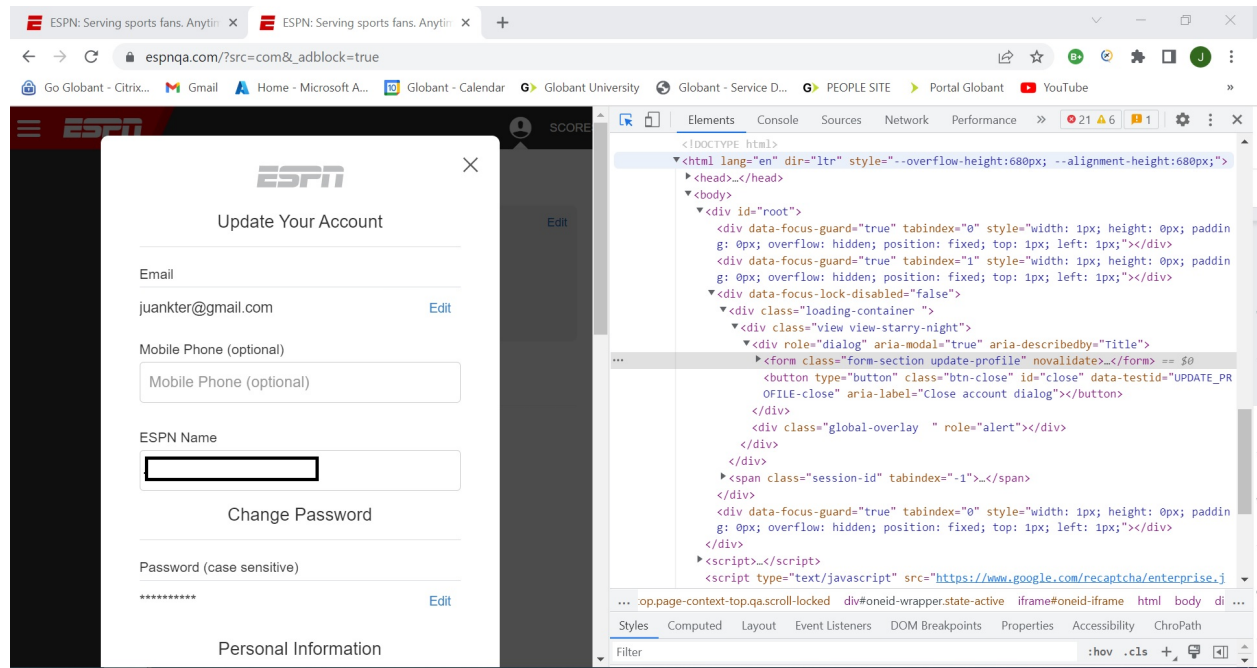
ESPN: Serving sports fans. Anytim ×
ESPN: Serving sports fans. Anytim ×
+

espnqa.com/?src=com&_adblock=true

Go Globant - Citrix... Gmail Home - Microsoft A... Globant - Calendar Globant University Globant - Service D... PEOPLE SITE Portal Globant YouTube »

SCORE

Edit

ESPN

Update Your Account

Email
juankter@gmail.com Edit

Mobile Phone (optional)
Mobile Phone (optional)

ESPN Name

Change Password

Password (case sensitive)
********** Edit

Personal Information

Elements Console Sources Network Performance » 21 6 1

<!DOCTYPE html>
<html lang="en" dir="ltr" style="--overflow-height:680px; --alignment-height:680px;">
<head>…</head>
<body>
<div id="root">
<div data-focus-guard="true" tabindex="0" style="width: 1px; height: 0px; padding: 0px; overflow: hidden; position: fixed; top: 1px; left: 1px;"></div>
<div data-focus-guard="true" tabindex="1" style="width: 1px; height: 0px; padding: 0px; overflow: hidden; position: fixed; top: 1px; left: 1px;"></div>
<div data-focus-lock-disabled="false">
<div class="loading-container ">
<div class="view view-starry-night">
<div role="dialog" aria-modal="true" aria-describedby="Title">
<form class="form-section update-profile" novalidate>…</form> == $0
<button type="button" class="btn-close" id="close" data-testid="UPDATE_PROFILE-close" aria-label="Close account dialog"></button>
</div>
<div class="global-overlay " role="alert"></div>
</div>
</div>
<span class="session-id" tabindex="-1">…</span>
</div>
<div data-focus-guard="true" tabindex="0" style="width: 1px; height: 0px; padding: 0px; overflow: hidden; position: fixed; top: 1px; left: 1px;"></div>
</div>
<script>…</script>
<script type="text/javascript" src="https://www.google.com/recaptcha/enterprise.j

… op.page-context-top.qa.scroll-locked div#oneid-wrapper.state-active iframe#oneid-iframe html body di …

Styles Computed Layout Event Listeners DOM Breakpoints Properties Accessibility ChroPath

Filter :hov .cls +